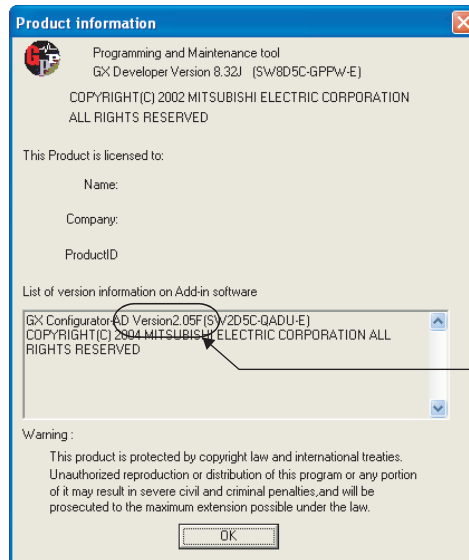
Product information

Programming and Maintenance tool
GX Developer Version 8.32J (SW8D5C-GPPW-E)
COPYRIGHT(C) 2002 MITSUBISHI ELECTRIC CORPORATION
ALL RIGHTS RESERVED

This Product is licensed to:

Name:

Company:

ProductID

List of version information on Add-in software

GX Configurator-AD Version2.05F(SW2D5C-QADU-E)
COPYRIGHT(C) 2004 MITSUBISHI ELECTRIC CORPORATION ALL RIGHTS RESERVED

Warning :

This product is protected by copyright law and international treaties. Unauthorized reproduction or distribution of this program or any portion of it may result in severe civil and criminal penalties,and will be prosecuted to the maximum extension possible under the law.

OK